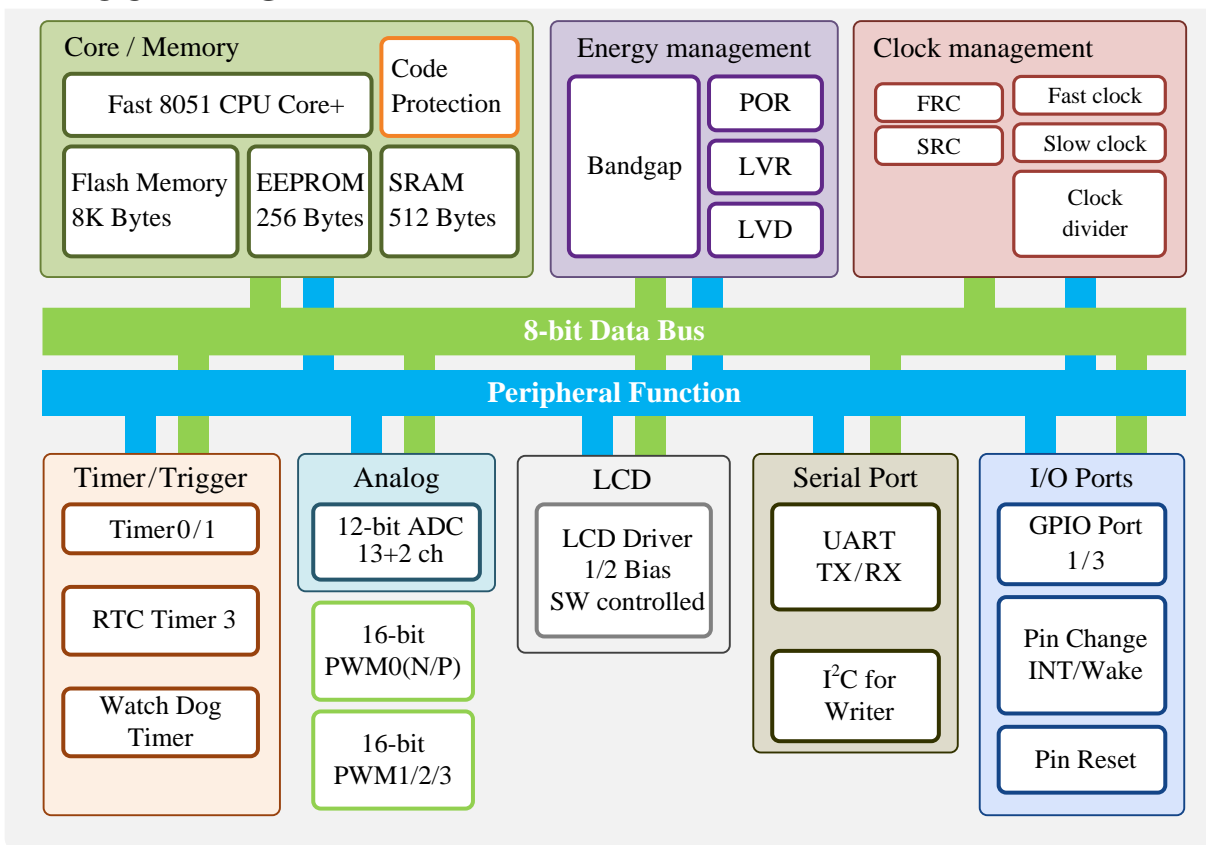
Core / Memory

Fast 8051 CPU Core+

Code Protection

Flash Memory 8K Bytes

EEPROM 256 Bytes

SRAM 512 Bytes

Energy management

Bandgap

POR

LVR

LVD

Clock management

FRC

SRC

Fast clock

Slow clock

Clock divider

8-bit Data Bus

Peripheral Function

Timer/Trigger

Timer0/1

RTC Timer 3

Watch Dog Timer

Analog

12-bit ADC 13+2 ch

16-bit PWM0(N/P)

16-bit PWM1/2/3

LCD

LCD Driver 1/2 Bias SW controlled

Serial Port

UART TX/RX

$I^2C$ for Writer

I/O Ports

GPIO Port 1/3

Pin Change INT/Wake

Pin Reset